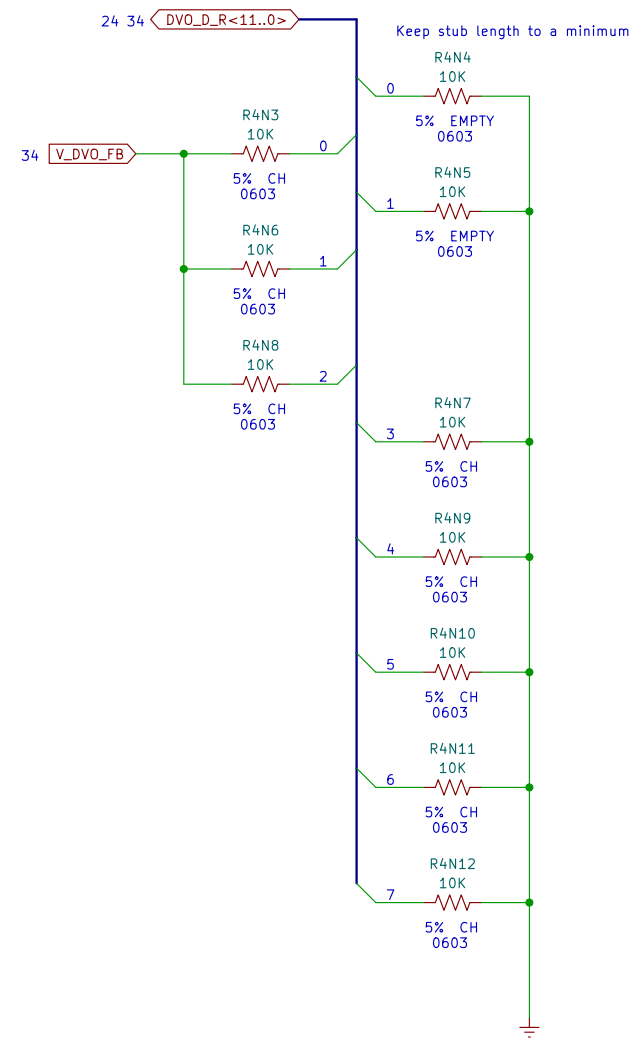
24 34 DVO_D_R<11..0>

Keep stub length to a minimum

R4N4
10K
0
5% EMPTY
0603

34 V_DVO_FB

R4N3
10K
0
5% CH
0603

R4N5
10K
1
5% EMPTY
0603

R4N6
10K
1
5% CH
0603

R4N8
10K
2
5% CH
0603

R4N7
10K
3
5% CH
0603

R4N9
10K
4
5% CH
0603

R4N10
10K
5
5% CH
0603

R4N11
10K
6
5% CH
0603

R4N12
10K
7
5% CH
0603